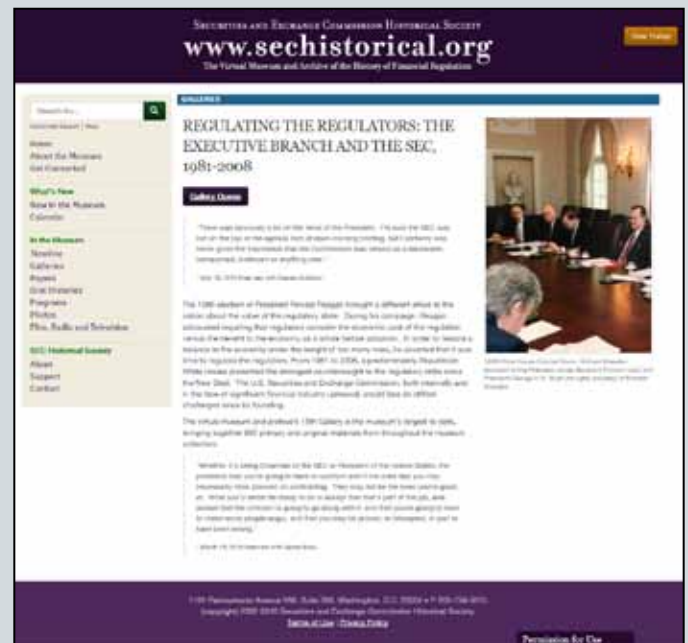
Securities and Exchange Commission Historical Society

www.sechistorical.org

The Virtual Museum and Archive of the History of Financial Regulation

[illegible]

Search for...

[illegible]

Home
About the Museum
Get Connected

What's New
New in the Museum
Calendar

In the Museum
Timeline
Galleries
Papers
Oral Histories
Programs
Photos
Film, Radio and Television

SEC Historical Society
About
Support
Contact

GALLERIES

REGULATING THE REGULATORS: THE EXECUTIVE BRANCH AND THE SEC, 1981-2008

Gallery Guide

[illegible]

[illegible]

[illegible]

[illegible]

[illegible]

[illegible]

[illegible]

Permission for Use